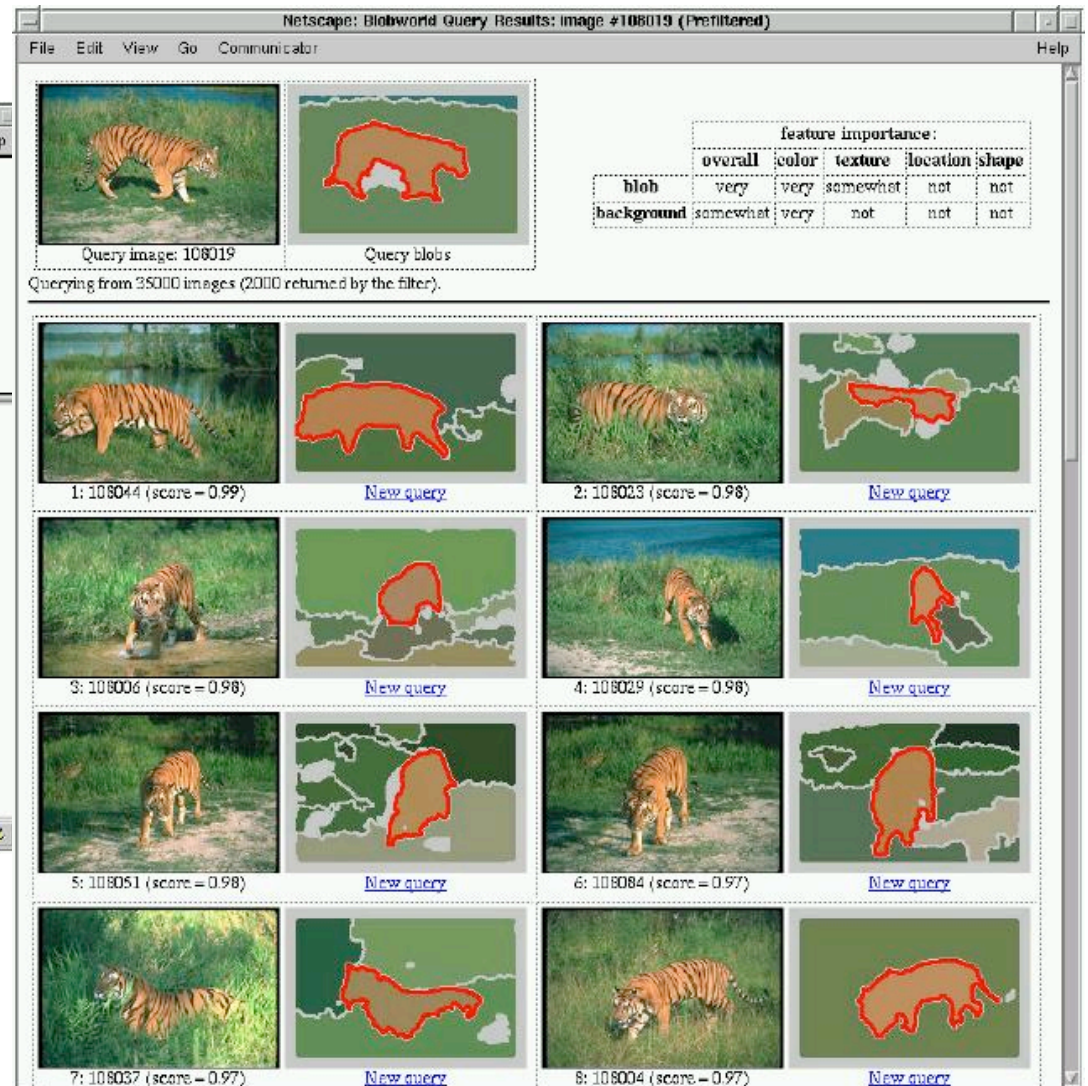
Netscape: Blobworld Query Results: image #108019 (Prefiltered)

File Edit View Go Communicator Help

Query image: 108019

Query blobs

| | feature importance: | | | | |
|---|---|---|---|---|---|
| | overall | color | texture | location | shape |
| blob | very | very | somewhat | not | not |
| background | somewhat | very | not | not | not |

Querying from 35000 images (2000 returned by the filter).

1: 108044 (score = 0.99)

New query

2: 108023 (score = 0.98)

New query

3: 108006 (score = 0.98)

New query

4: 108029 (score = 0.98)

New query

5: 108051 (score = 0.98)

New query

6: 108084 (score = 0.97)

New query

7: 108037 (score = 0.97)

New query

8: 108004 (score = 0.97)

New query